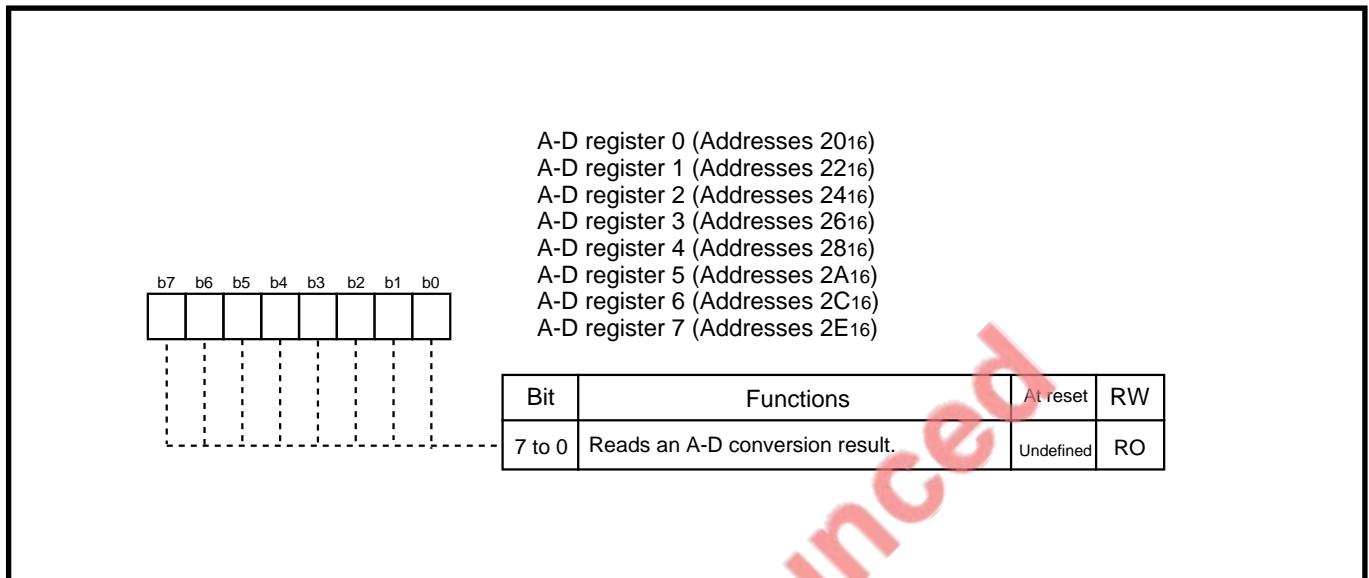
A-D register 0 (Addresses $20_{16}$)
A-D register 1 (Addresses $22_{16}$)
A-D register 2 (Addresses $24_{16}$)
A-D register 3 (Addresses $26_{16}$)
A-D register 4 (Addresses $28_{16}$)
A-D register 5 (Addresses $2A_{16}$)
A-D register 6 (Addresses $2C_{16}$)
A-D register 7 (Addresses $2E_{16}$)

b7 b6 b5 b4 b3 b2 b1 b0

| Bit | Functions | At reset | RW |
|---|---|---|---|
| 7 to 0 | Reads an A-D conversion result. | Undefined | RO |

nced